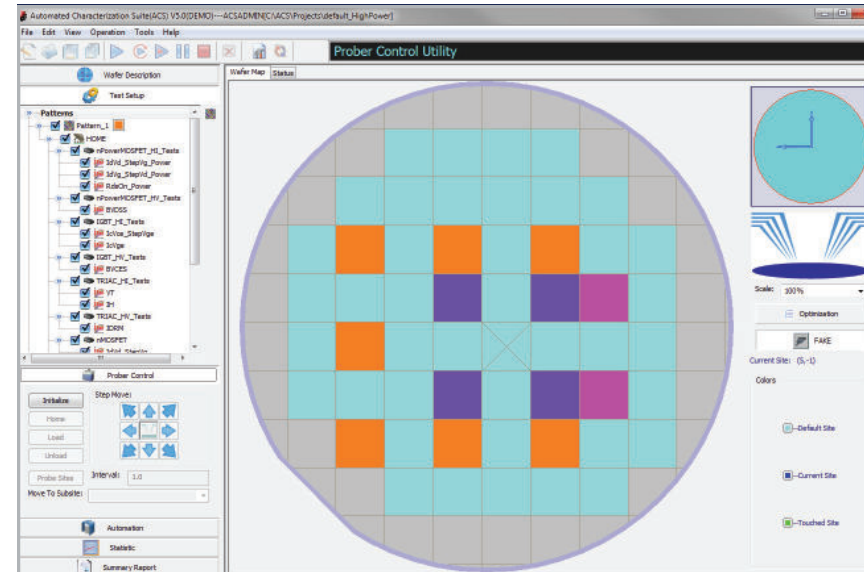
Automated Characterization Suite(ACS) V5.0(DEMO)---ACSADMIN[C:\ACS\Projects\default_HighPower]

File Edit View Operation Tools Help

Prober Control Utility

Wafer Description

Test Setup

Patterns

Pattern_1

HOME

nPowerMOSFET_HI_Tests

Id-Vd_StepVg_Power

Id-Vg_StepVd_Power

RdsOn_Power

nPowerMOSFET_HV_Tests

BVDSS

IGBT_HI_Tests

Ic-Vce_StepVge

Ic-Vge

IGBT_HV_Tests

BVCES

TRIAC_HI_Tests

VT

IH

TRIAC_HV_Tests

IDRM

nMOSFET

Id-Vd_StepVg

Prober Control

Initialize

Home

Load

Unload

Step Move:

Probe Sites

Interval: 1.0

Move To Subsite:

Automation

Statistic

Summary Report

Wafer Map

Status

Scale: 100%

Optimization

FAKE

Current Site: (5,-1)

Colors

--Default Site

--Current Site

--Touched Site